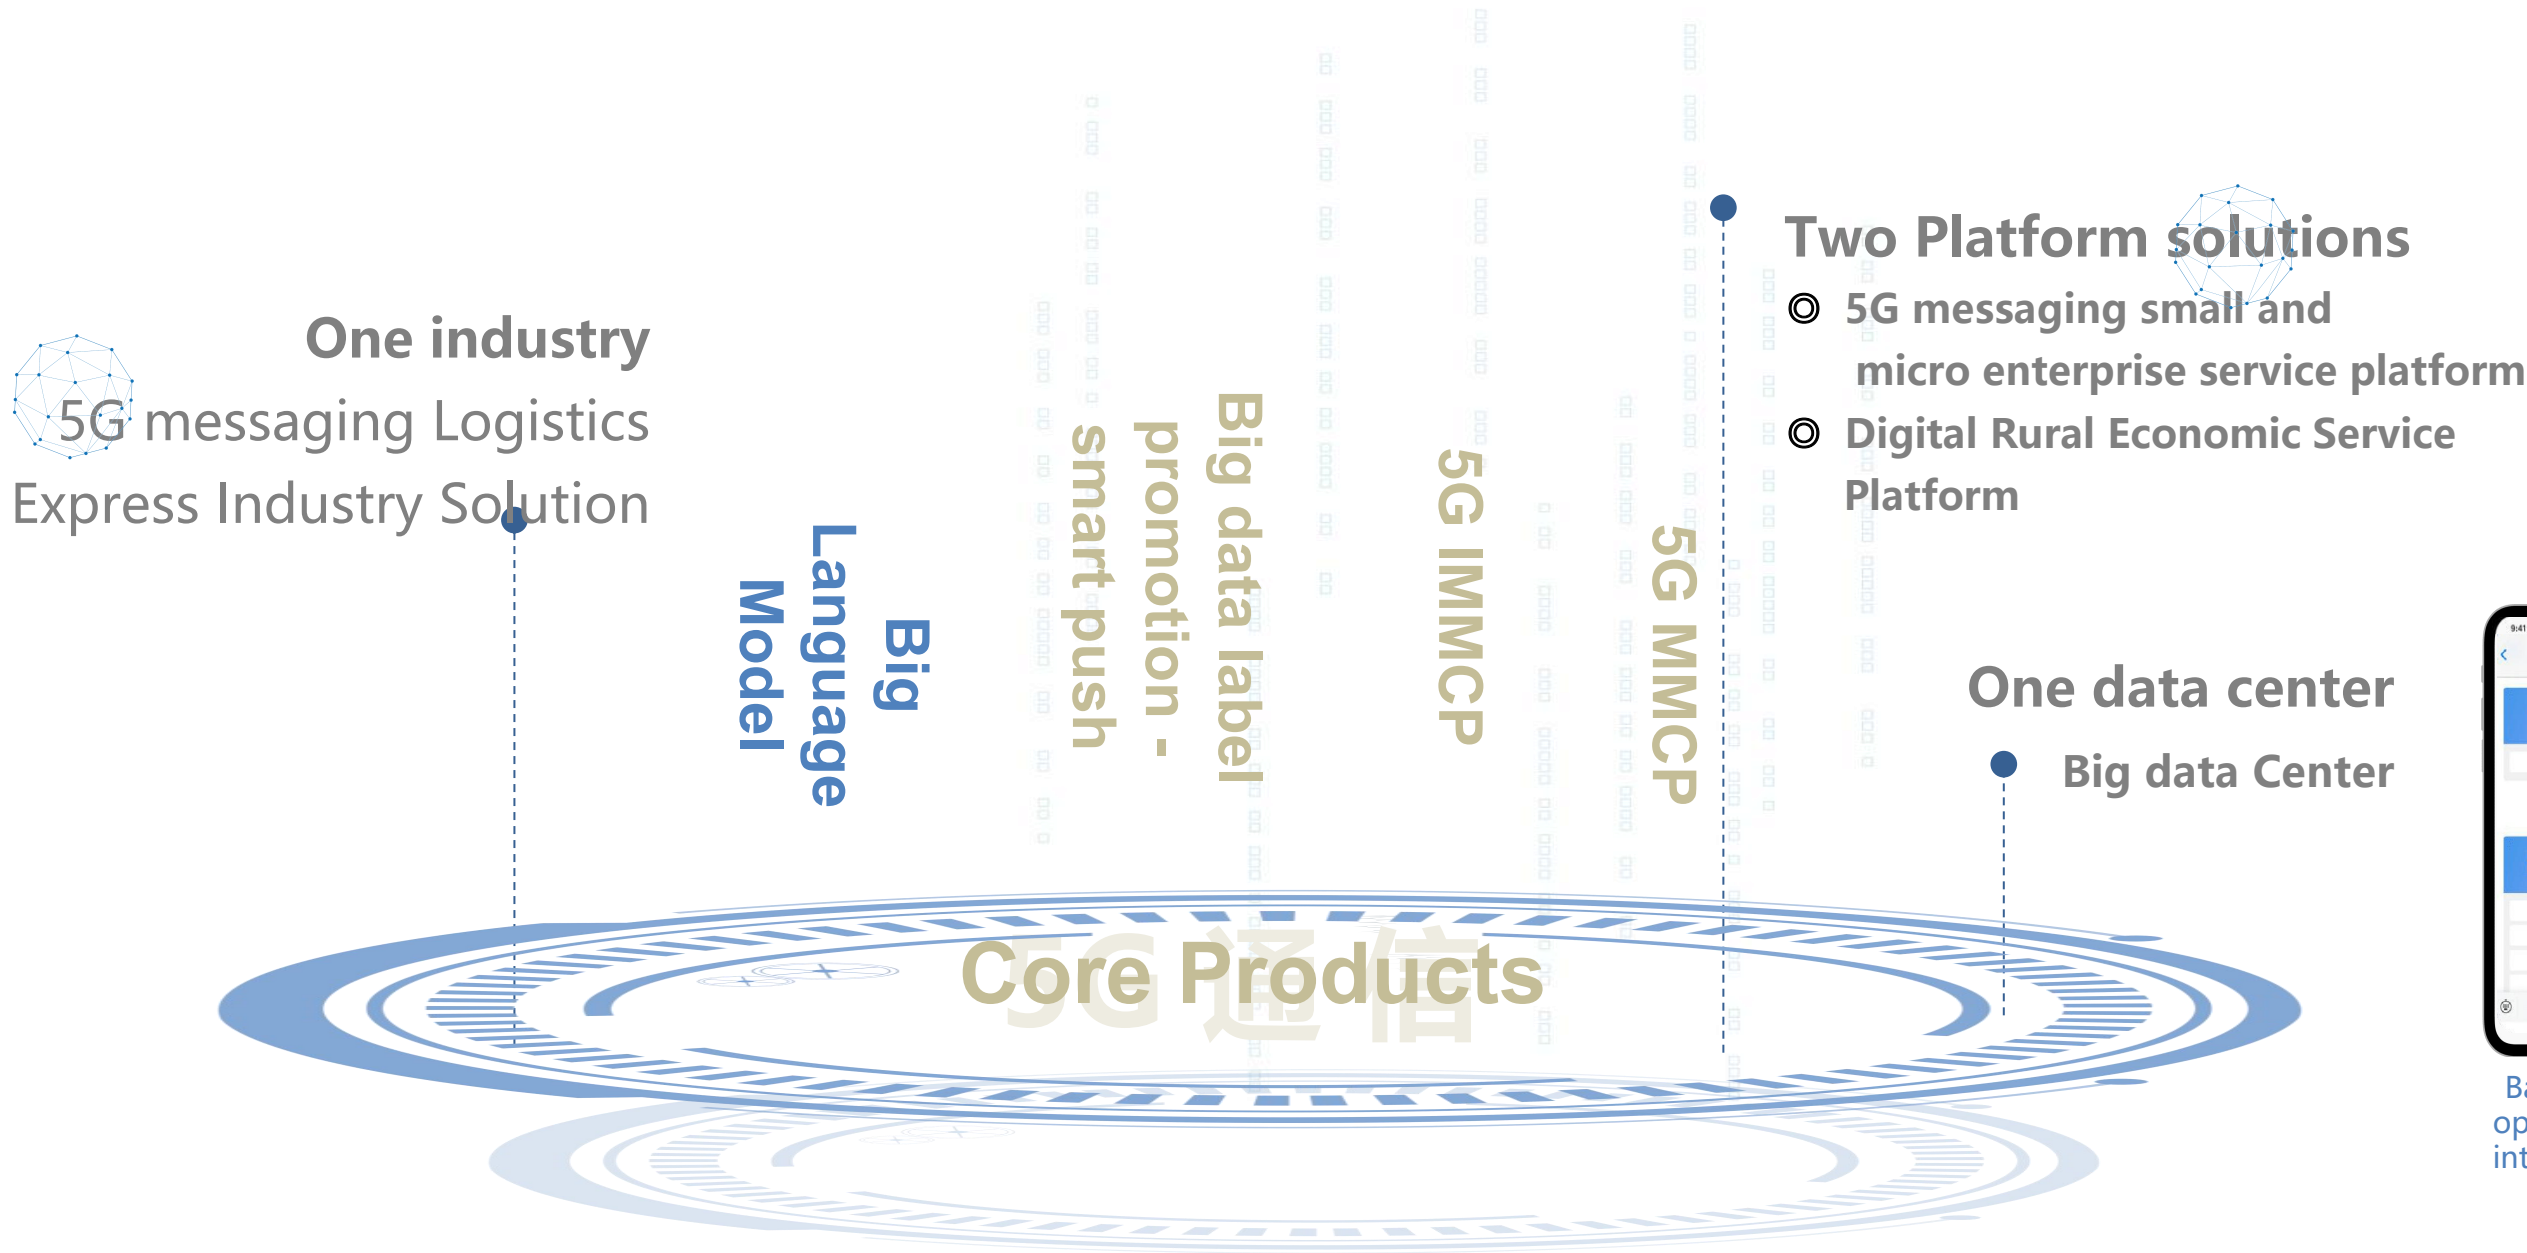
One industry
5G messaging Logistics Express Industry Solution

Big Language Model

smart push

promotion -

Big data label

5G IMMCP

5G MMCP

Two Platform solutions
◎ 5G messaging small and micro enterprise service platform
◎ Digital Rural Economic Service Platform

One data center
Big data Center

Core Products

5G通信

9:41

Ba
op
int